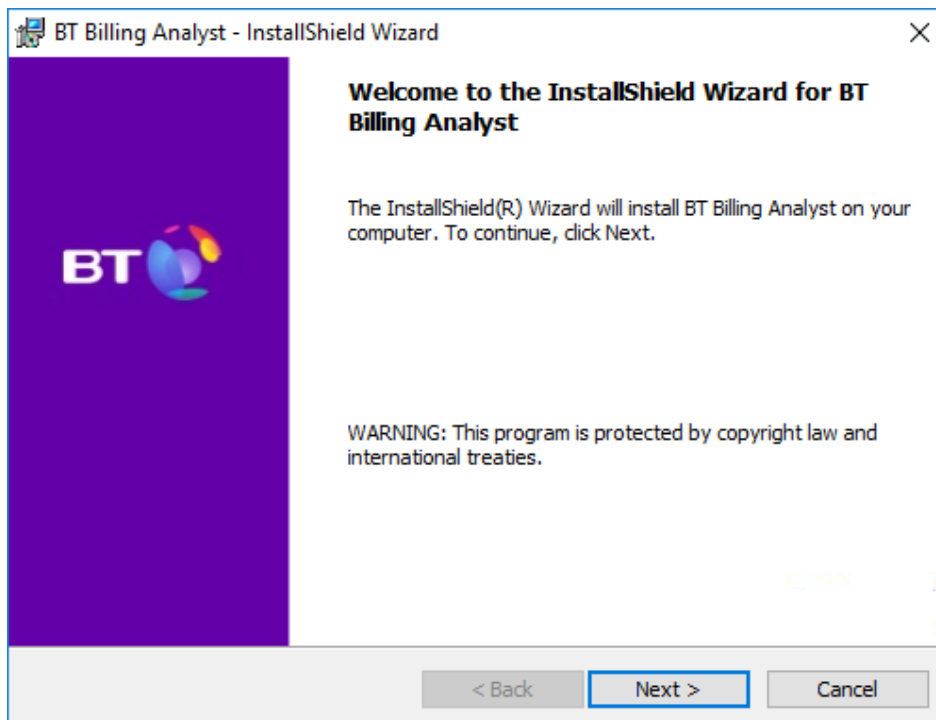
BT Billing Analyst - InstallShield Wizard

×

BT

Welcome to the InstallShield Wizard for BT Billing Analyst

The InstallShield(R) Wizard will install BT Billing Analyst on your computer. To continue, click Next.

WARNING: This program is protected by copyright law and international treaties.

< Back

Next >

Cancel